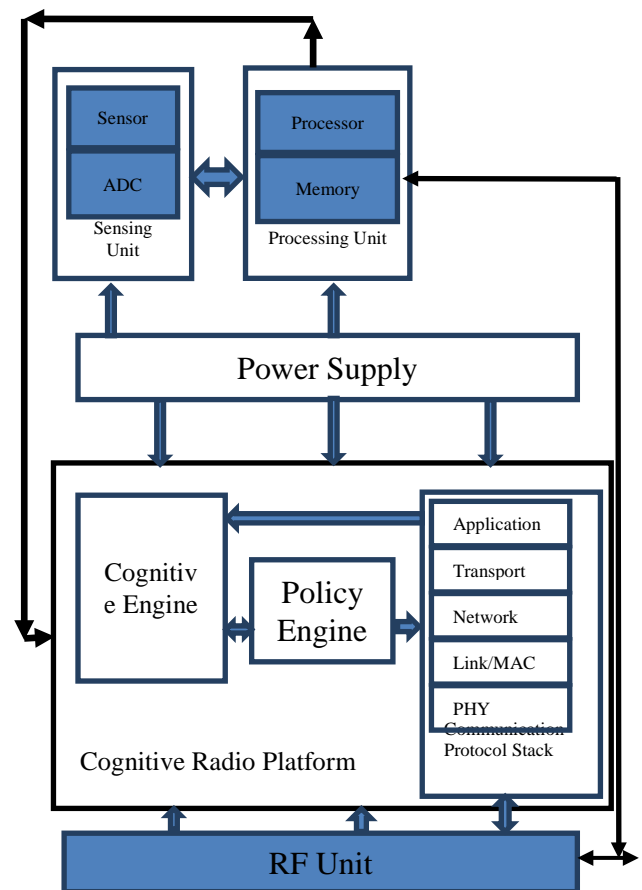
Sensor

ADC

Sensing Unit

Processor

Memory

Processing Unit

Power Supply

Cognitiv e Engine

Policy Engine

Application

Transport

Network

Link/MAC

PHY

Communication Protocol Stack

Cognitive Radio Platform

RF Unit